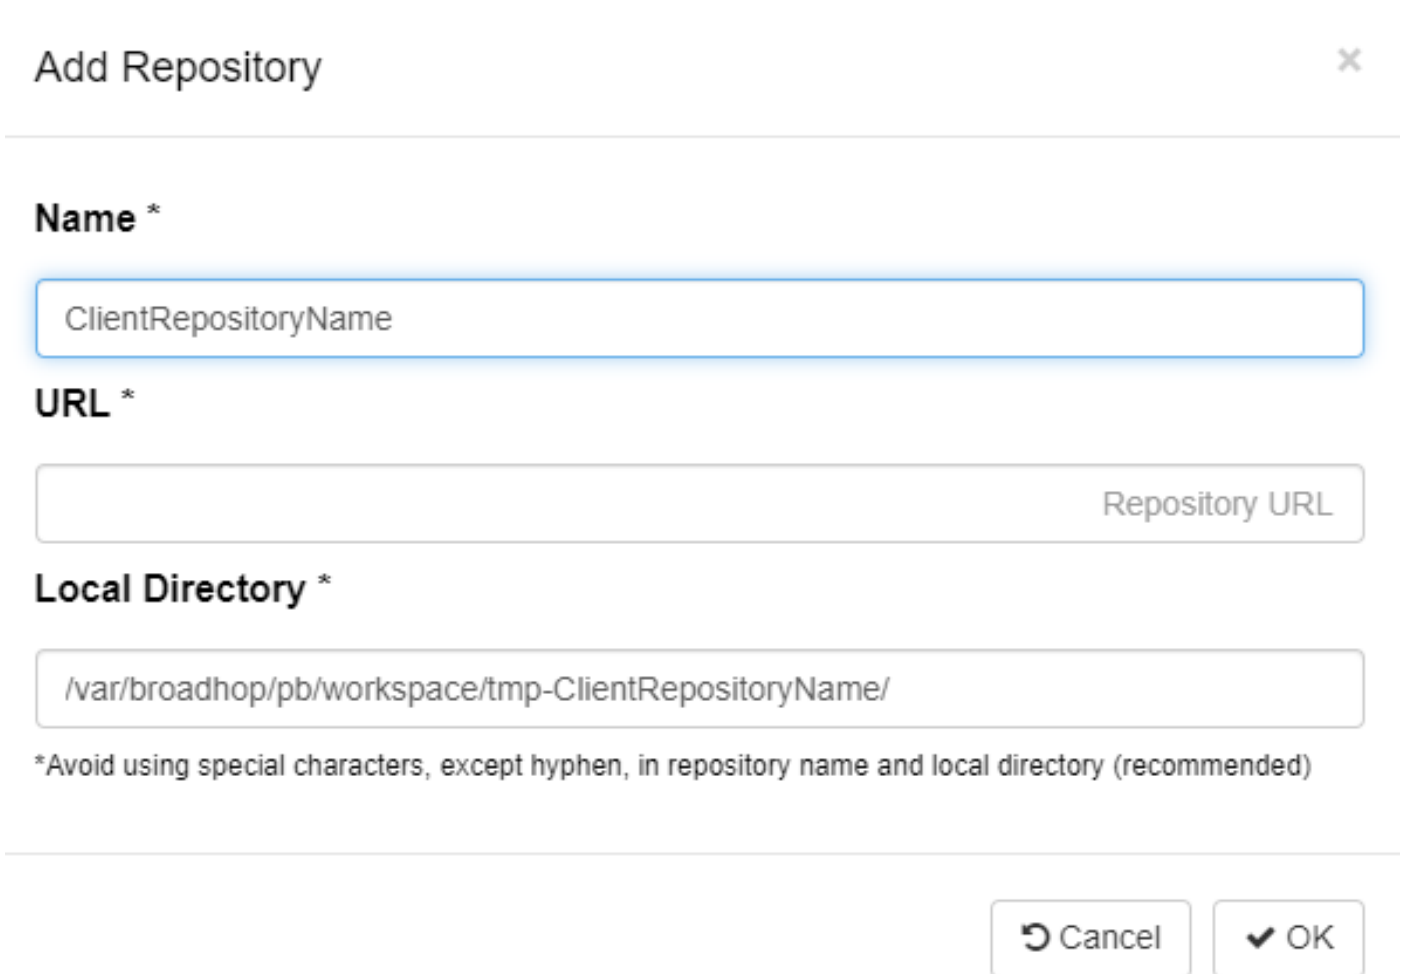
Add Repository

×

Name *

ClientRepositoryName

URL *

Repository URL

Local Directory *

/var/broadhop/pb/workspace/tmp-ClientRepositoryName/

*Avoid using special characters, except hyphen, in repository name and local directory (recommended)

Cancel

OK